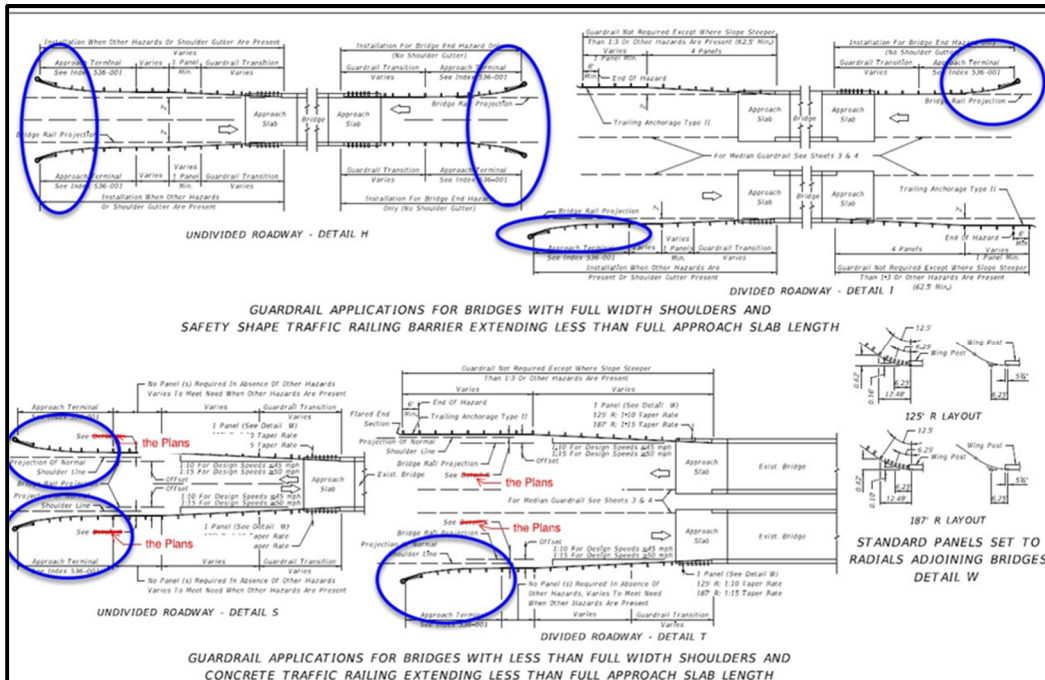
Installation When Other Hazards Or Shoulder Gutter Are Present

Varies

Approach Terminal See Index 536-001

Varies

1 Panel Min.

Guardrail Transition

Bridge Rail Projection

Approach Slab

Bridge

Approach Slab

Installation For Bridge End Hazard Only (No Shoulder Gutter)

Varies

Guardrail Transition Varies

Approach Terminal See Index 536-001

Bridge Rail Projection

Approach Terminal See Index 536-001

Varies

Varies 1 Panel Min.

Guardrail Transition

Installation When Other Hazards Or Shoulder Gutter Are Present

Guardrail Transition

Approach Terminal See Index 536-001

Installation For Bridge End Hazard Only (No Shoulder Gutter)

UNDIVIDED ROADWAY - DETAIL H

Guardrail Not Required Except Where Slope Steeper Than 1:3 Or Other Hazards Are Present (62.5' Min.)

1 Panel Min.

4 Panels

6' Min.

End Of Hazard

Trailing Anchorage Type II

Approach Slab

Bridge

Approach Slab

Installation For Bridge End Hazard (No Shoulder Gutter)

Guardrail Transition Varies

Approach Terminal See Index 536-001

Bridge Rail Projection

For Median Guardrail See Sheets 3 & 4

Approach Slab

Bridge

Approach Slab

Trailing Anchorage Type II

Bridge Rail Projection

Approach Terminal See Index 536-001

Varies

1 Panel Min.

Guardrail Transition Varies

Installation When Other Hazards Are Present Or Shoulder Gutter Are Present

4 Panels

End Of Hazard

6' Min.

1 Panel Min.

Guardrail Not Required Except Where Slope Steeper Than 1:3 Or Other Hazards Are Present (62.5' Min.)

DIVIDED ROADWAY - DETAIL I

GUARDRAIL APPLICATIONS FOR BRIDGES WITH FULL WIDTH SHOULDERS AND SAFETY SHAPE TRAFFIC RAILING BARRIER EXTENDING LESS THAN FULL APPROACH SLAB LENGTH

No Panel (s) Required In Absence Of Other Hazards Varies To Meet Need When Other Hazards Are Present

Approach Terminal

Varies

Varies

Guardrail Transition

Varies

See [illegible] the Plans

1 Panel (See Detail W)

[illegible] Taper Rate

5 Taper Rate

Projection Of Normal Shoulder Line

1:10 For Design Speeds ≤45 mph

1:15 For Design Speeds ≥50 mph

Offset

Offset

Bridge Rail Projection

Projection Of Normal Shoulder Line

1:10 For Design Speeds ≤45 mph

1:15 For Design Speeds ≥50 mph

Approach Slab

Exist. Bridge

See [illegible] the Plans

1 Panel (See Detail W)

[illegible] Taper Rate

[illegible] aper Rate

Approach Terminal

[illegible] Index 536-001

Varies

Guardrail Transition

No Panel (s) Required In Absence Of Other Hazards Varies To Meet Need When Other Hazards Are Present

UNDIVIDED ROADWAY - DETAIL S

Guardrail Not Required Except Where Slope Steeper Than 1:3 Or Other Hazards Are Present

Varies

Varies

Flared End Section

6'

End Of Hazard

Trailing Anchorage Type II

1 Panel (See Detail W)

125' R: 1:10 Taper Rate

187' R: 1:15 Taper Rate

Projection Of Normal Shoulder Line

Bridge Rail Projection

1:10 For Design Speeds ≤45 mph

1:15 For Design Speeds ≥50 mph

Offset

See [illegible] the Plans

Approach Slab

Exist. Bridge

For Median Guardrail See Sheets 3 & 4

See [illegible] the Plans

Bridge Rail Projection

Projection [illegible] Shoulder Line

Offset

1:10 For Design Speeds ≤45 mph

1:15 For Design Speeds ≥50 mph

Approach Slab

Exist. Bridge

1 Panel (See Detail W)

125' R: 1:10 Taper Rate

187' R: 1:15 Taper Rate

No Panel (s) Required In Absence Of Other Hazards, Varies To Meet Need When Other Hazards Are Present

Approach Terminal

See Index 536-001

Guardrail Transition

Varies

DIVIDED ROADWAY - DETAIL T

12.5'

6.25'

Wing Post

0.62'

0.16'

6.25'

12.48'

6.25'

Wing Post

5¾"

125' R LAYOUT

12.5'

6.25'

Wing Post

0.42'

0.10'

6.25'

12.49'

6.25'

Wing Post

5¾"

187' R LAYOUT

STANDARD PANELS SET TO RADIALS ADJOINING BRIDGES DETAIL W

GUARDRAIL APPLICATIONS FOR BRIDGES WITH LESS THAN FULL WIDTH SHOULDERS AND CONCRETE TRAFFIC RAILING EXTENDING LESS THAN FULL APPROACH SLAB LENGTH